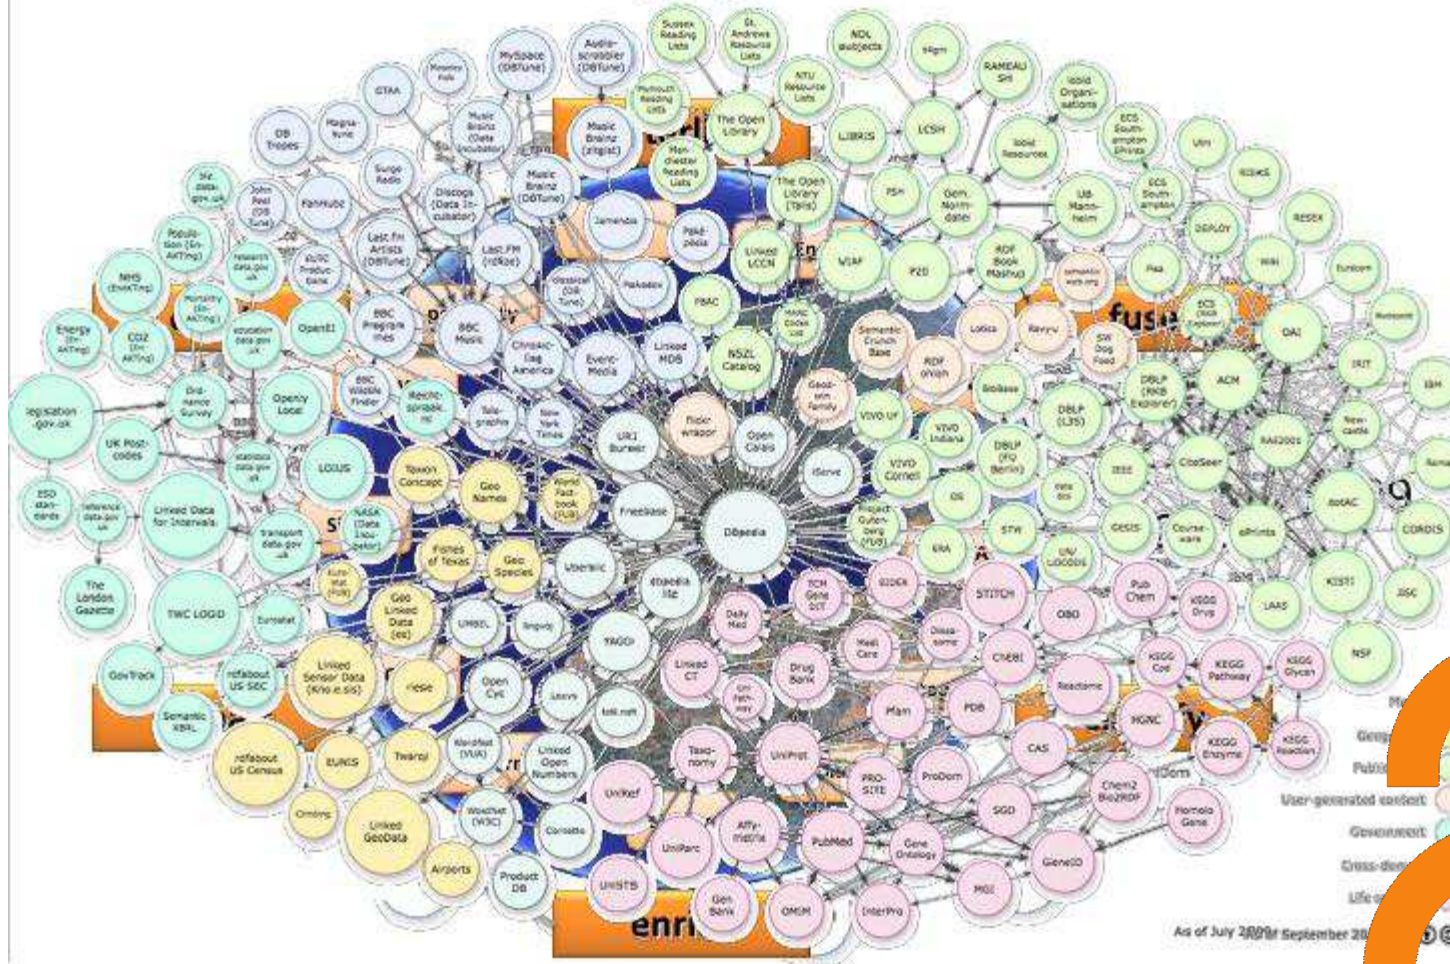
Sussex Reading Lists

St. Andrews Resource Lists

NDL subjects

Hlgm

RAMEAU SH

MySpace (DBTune)

Audio-scrobbler (DBTune)

Plymouth Reading Lists

The Open Library

NTU Resource Lists

LIBRIS

LCSH

Music Brainz (zitgist)

Man-chester Reading Lists

The Open Library (Talis)

GTAA

Moseley Folk

Music Brainz (Data Incubator)

DB Tropes

Magna-tune

Surge Radio

Discogs (Data Incubator)

Music Brainz (DBTune)

Jamendo

Pokedex

Linked LCCN

VIAF

P20

PSH

Gem. Norm-datei

UB Mann-heim

RDF Book Mashup

FanHubz

Last.fm Artists (DBTune)

Last.FM (rdfize)

Classical (DB Tune)

BBC Program-mes

BBC Music

Chronicling America

Event Media

Linked MDB

NSZL Catalog

FBAC

Semantic Crunch Base

RDF ohloh

Lotico

Revyu

Energy (En-AKTing)

CO2 (En-AKTing)

NHS (EnAKTing)

OpenEI

Ord-nance Survey

Openly Local

legislation .gov.uk

UK Post-codes

Geo Names

World Fact-book (FUB)

flickr wrapper

Open Calais

URI Burner

Freebase

DBpedia

Geo-species

LOCUS

Taxon Concept

Fishes of Texas

Geo Species

Linked Data for Intervals

Uberblic

dbpedia lite

The London Gazette

TWC LOGD

Eurostat

Geo Linked Data (es)

UMBEL

Linked Sensor Data (Kno.e.sis)

riese

Open Cyc

YAGO

Daily Med

Drug Bank

TCM Gene DIT

GovTrack

rdfabout US SEC

Semantic XBRL

rdfabout US Census

EUNIS

Twarql

Linked CT

Linked Open Numbers

WordNet (VUA)

WordNet (W3C)

Cornetto

Linked GeoData

Airports

Product DB

Taxo-nomy

UniProt

UniRef

UniParc

Affy-metrix

PubMed

Gene Ontology

GeneID

Gen Bank

OMIM

InterPro

MGI

SGD

Homolo Gene

Chem2 Bio2RDF

PRO-SITE

ProDom

PDB

CAS

Reactome

HGNC

KEGG Enzyme

KEGG Reaction

KEGG Pathway

KEGG Glycan

KEGG Cpd

KEGG Drug

Pub Chem

OBO

ChEBI

STITCH

SIDER

Diseasome

Medi Care

Pfam

VIVO UF

VIVO Indiana

VIVO Cornell

DBLP (FU Berlin)

DBLP (L3S)

DBLP (RKB Explorer)

ACM

IEEE

CiteSeer

RAE2001

ePrints

IRIT

Newcastle

CORDIS

JISC

KISTI

NSF

LAAS

dotAC

Course-ware

GESIS

STW

ERA

OS

Project Guten-berg (FUB)

iServe

Eurécom

Budapest

IBM

OAI

ECS Southampton

ECS Southampton EPrints

RESEX

DEPLOY

Wiki

RISKS

VIAF

Pisa

ECS (RKB Explorer)

LIBRIS

fusion

enri

User-generated content

Government

As of July 2009 September 20